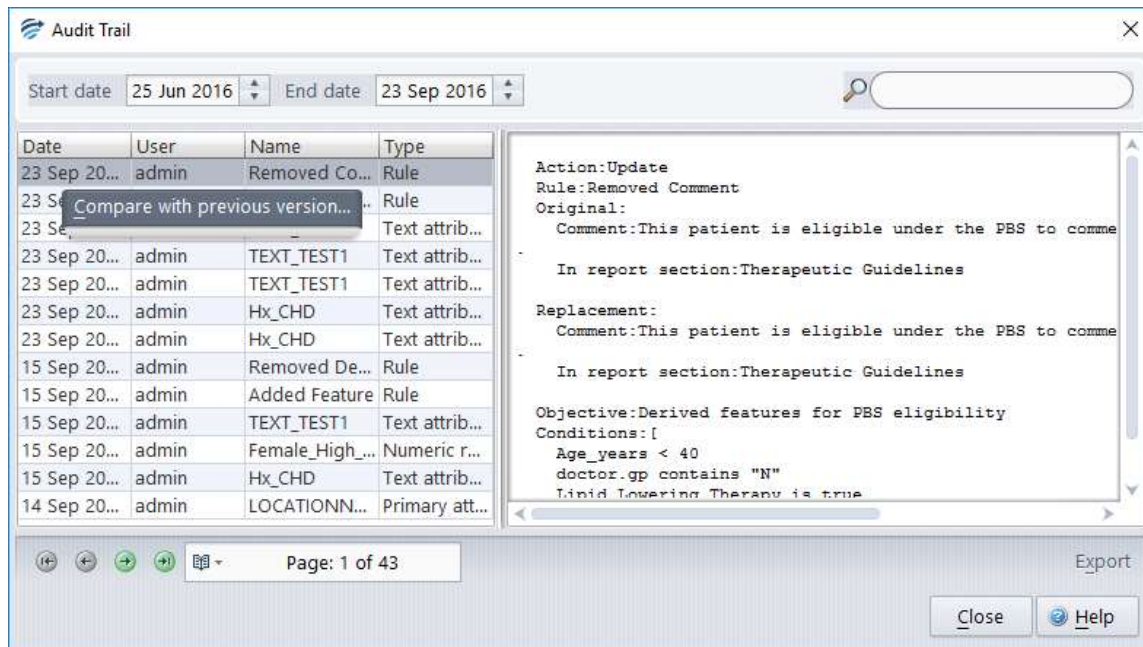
Audit Trail

Start date 25 Jun 2016 End date 23 Sep 2016

| Date | User | Name | Type |
|---|---|---|---|
| 23 Sep 20... | admin | Removed Co... | Rule |
| 23 Se | | ... | Rule |
| 23 Se | | | Text attrib... |
| 23 Sep 20... | admin | TEXT_TEST1 | Text attrib... |
| 23 Sep 20... | admin | TEXT_TEST1 | Text attrib... |
| 23 Sep 20... | admin | Hx_CHD | Text attrib... |
| 23 Sep 20... | admin | Hx_CHD | Text attrib... |
| 15 Sep 20... | admin | Removed De... | Rule |
| 15 Sep 20... | admin | Added Feature | Rule |
| 15 Sep 20... | admin | TEXT_TEST1 | Text attrib... |
| 15 Sep 20... | admin | Female_High_... | Numeric r... |
| 15 Sep 20... | admin | Hx_CHD | Text attrib... |
| 14 Sep 20... | admin | LOCATIONN... | Primary att... |

Compare with previous version...

Action:Update
Rule:Removed Comment
Original:
Comment:This patient is eligible under the PBS to comme
-
In report section:Therapeutic Guidelines

Replacement:
Comment:This patient is eligible under the PBS to comme
-
In report section:Therapeutic Guidelines

Objective:Derived features for PBS eligibility
Conditions:[
Age_years < 40
doctor.gp contains "N"
Lipid Lowering Therapy is true

Page: 1 of 43

Export

Close Help